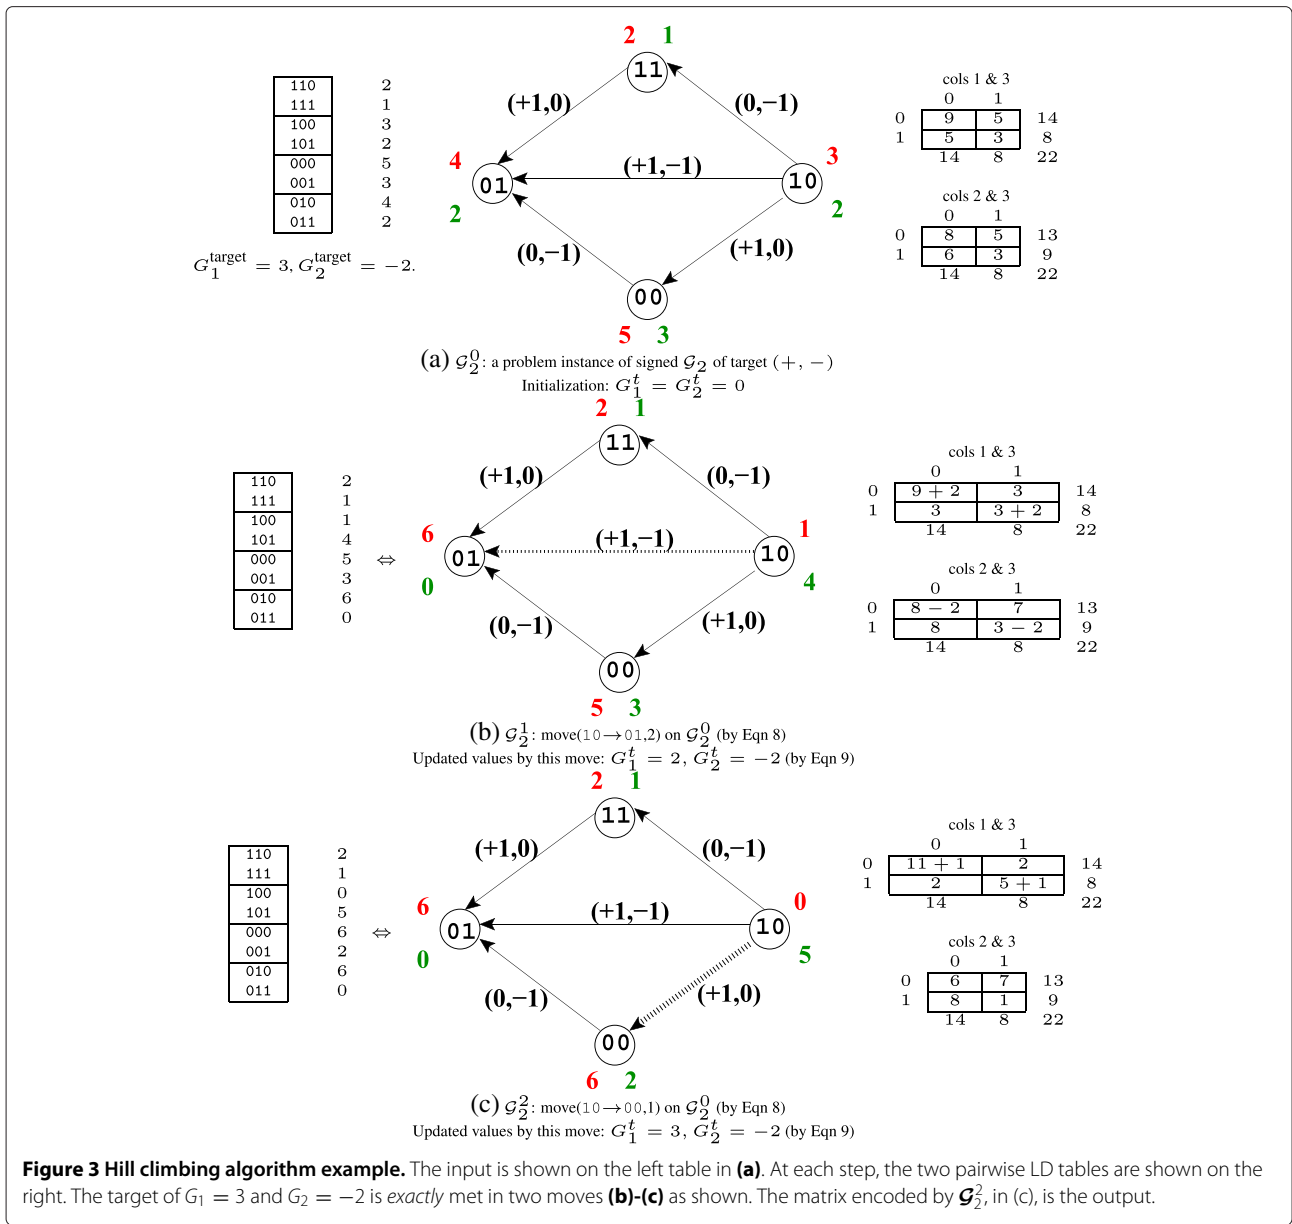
| 110 | 2 |
|---|---|
| 111 | 1 |
| 100 | 3 |
| 101 | 2 |
| 000 | 5 |
| 001 | 3 |
| 010 | 4 |
| 011 | 2 |

$G_1^{\text{target}} = 3, G_2^{\text{target}} = -2.$

2 1
11
(+1,0) (0,−1)
4 01 (+1,−1) 10 3
2 2
(0,−1) (+1,0)
00
5 3

cols 1 & 3

| | 0 | 1 | |
|---|---|---|---|
| 0 | 9 | 5 | 14 |
| 1 | 5 | 3 | 8 |
| | 14 | 8 | 22 |

cols 2 & 3

| | 0 | 1 | |
|---|---|---|---|
| 0 | 8 | 5 | 13 |
| 1 | 6 | 3 | 9 |
| | 14 | 8 | 22 |

(a) $\mathcal{G}_2^0$: a problem instance of signed $\mathcal{G}_2$ of target $(+, -)$
Initialization: $G_1^t = G_2^t = 0$

| 110 | 2 |
|---|---|
| 111 | 1 |
| 100 | 1 |
| 101 | 4 |
| 000 | 5 |
| 001 | 3 |
| 010 | 6 |
| 011 | 0 |

⇔

2 1
11
(+1,0) (0,−1)
6 01 (+1,−1) 10 1
0 4
(0,−1) (+1,0)
00
5 3

cols 1 & 3

| | 0 | 1 | |
|---|---|---|---|
| 0 | 9 + 2 | 3 | 14 |
| 1 | 3 | 3 + 2 | 8 |
| | 14 | 8 | 22 |

cols 2 & 3

| | 0 | 1 | |
|---|---|---|---|
| 0 | 8 − 2 | 7 | 13 |
| 1 | 8 | 3 − 2 | 9 |
| | 14 | 8 | 22 |

(b) $\mathcal{G}_2^1$: move(10→01,2) on $\mathcal{G}_2^0$ (by Eqn 8)
Updated values by this move: $G_1^t = 2$, $G_2^t = -2$ (by Eqn 9)

| 110 | 2 |
|---|---|
| 111 | 1 |
| 100 | 0 |
| 101 | 5 |
| 000 | 6 |
| 001 | 2 |
| 010 | 6 |
| 011 | 0 |

⇔

2 1
11
(+1,0) (0,−1)
6 01 (+1,−1) 10 0
0 5
(0,−1) (+1,0)
00
6 2

cols 1 & 3

| | 0 | 1 | |
|---|---|---|---|
| 0 | 11 + 1 | 2 | 14 |
| 1 | 2 | 5 + 1 | 8 |
| | 14 | 8 | 22 |

cols 2 & 3

| | 0 | 1 | |
|---|---|---|---|
| 0 | 6 | 7 | 13 |
| 1 | 8 | 1 | 9 |
| | 14 | 8 | 22 |

(c) $\mathcal{G}_2^2$: move(10→00,1) on $\mathcal{G}_2^0$ (by Eqn 8)
Updated values by this move: $G_1^t = 3$, $G_2^t = -2$ (by Eqn 9)

**Figure 3 Hill climbing algorithm example.** The input is shown on the left table in **(a)**. At each step, the two pairwise LD tables are shown on the right. The target of $G_1 = 3$ and $G_2 = -2$ is *exactly* met in two moves **(b)-(c)** as shown. The matrix encoded by $\mathcal{G}_2^2$, in (c), is the output.